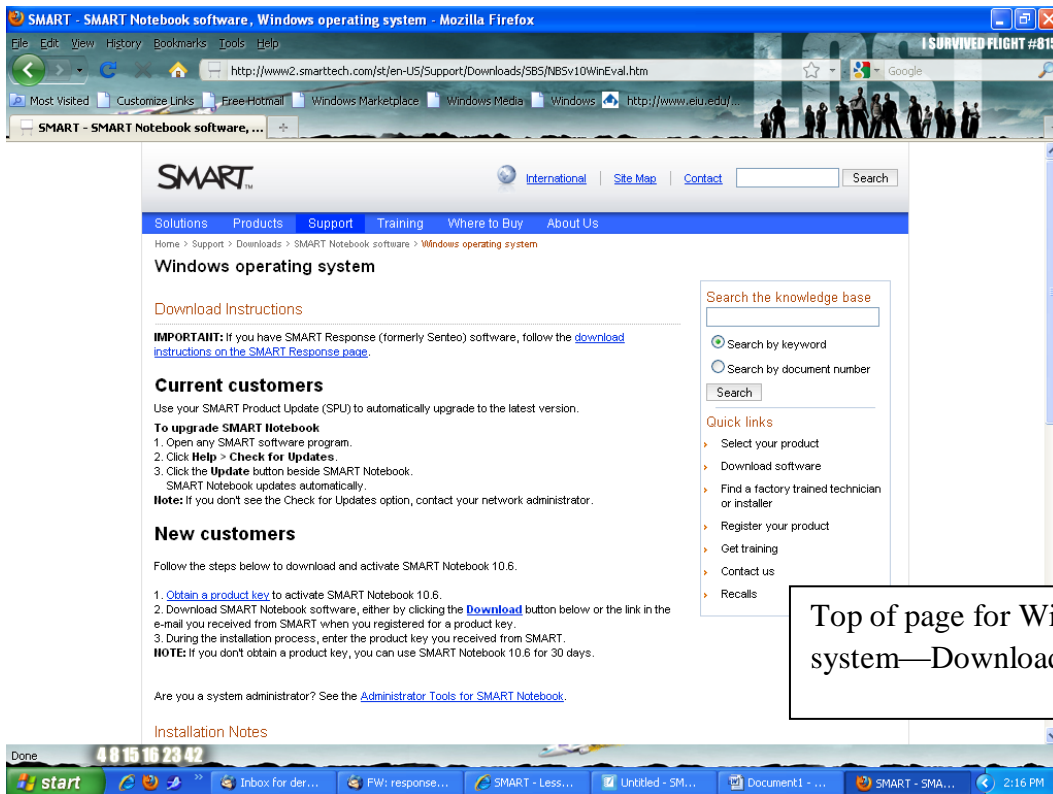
SMART - SMART Notebook software, Windows operating system - Mozilla Firefox

File Edit View History Bookmarks Tools Help

I SURVIVED FLIGHT #815

http://www2.smarttech.com/st/en-US/Support/Downloads/SBS/NB5v10WinEval.htm

Google

Most Visited Customize Links Free Hotmail Windows Marketplace Windows Media Windows http://www.eiu.edu/...

SMART - SMART Notebook software, ...

SMART

International | Site Map | Contact | Search

Solutions Products Support Training Where to Buy About Us

Home > Support > Downloads > SMART Notebook software > Windows operating system

Windows operating system

Download Instructions

IMPORTANT: If you have SMART Response (formerly Senteo) software, follow the download instructions on the SMART Response page.

Current customers

Use your SMART Product Update (SPU) to automatically upgrade to the latest version.

To upgrade SMART Notebook
1. Open any SMART software program.
2. Click Help > Check for Updates.
3. Click the Update button beside SMART Notebook. SMART Notebook updates automatically.
Note: If you don't see the Check for Updates option, contact your network administrator.

New customers

Follow the steps below to download and activate SMART Notebook 10.6.

1. Obtain a product key to activate SMART Notebook 10.6.
2. Download SMART Notebook software, either by clicking the Download button below or the link in the e-mail you received from SMART when you registered for a product key.
3. During the installation process, enter the product key you received from SMART.
NOTE: If you don't obtain a product key, you can use SMART Notebook 10.6 for 30 days.

Are you a system administrator? See the Administrator Tools for SMART Notebook.

Installation Notes

Search the knowledge base

Search by keyword

Search by document number

Search

Quick links

Select your product

Download software

Find a factory trained technician or installer

Register your product

Get training

Contact us

Recalls

Top of page for Wi
system—Downloa

Done

4 8 15 16 23 42

start

Inbox for der... FW: response... SMART - Less... Untitled - SM... Document1 - ... SMART - SMA... 2:16 PM